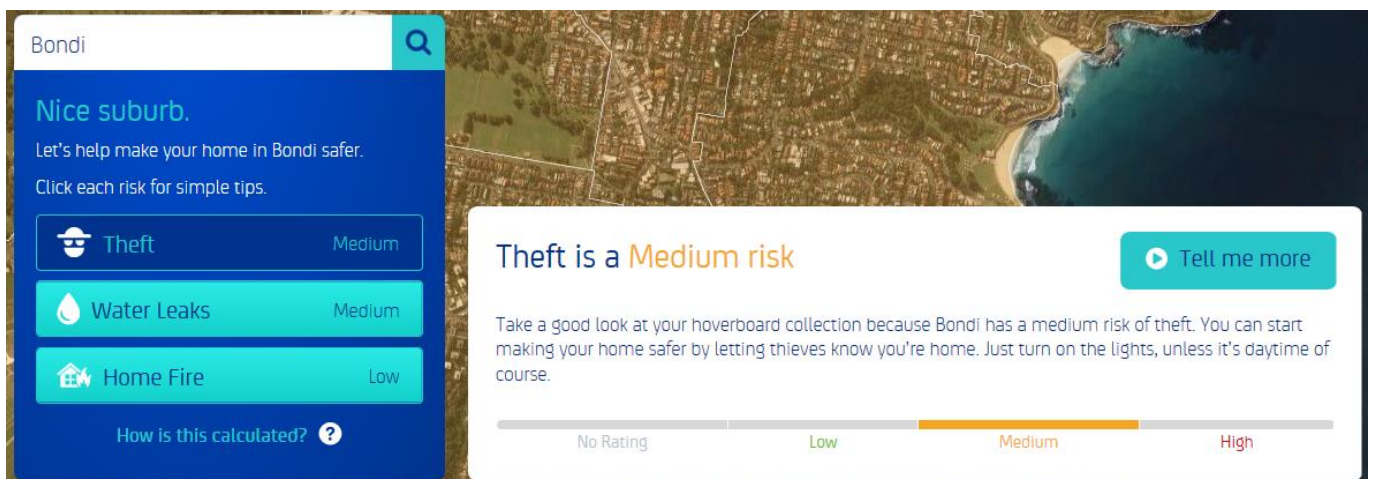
Bondi

Nice suburb.

Let's help make your home in Bondi safer.

Click each risk for simple tips.

Theft Medium

Water Leaks Medium

Home Fire Low

How is this calculated?

Theft is a Medium risk

Tell me more

Take a good look at your hoverboard collection because Bondi has a medium risk of theft. You can start making your home safer by letting thieves know you're home. Just turn on the lights, unless it's daytime of course.

No Rating Low Medium High